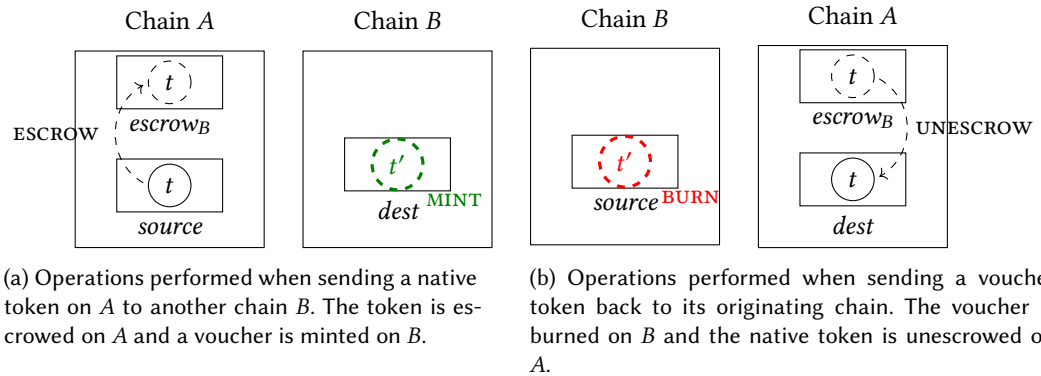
Chain $A$

Chain $B$

Chain $B$

Chain $A$

$t$

escrow$_B$

ESCROW

$t$

source

$t'$

dest MINT

$t'$

source BURN

$t$

escrow$_B$

UNESCROW

$t$

dest

(a) Operations performed when sending a native token on $A$ to another chain $B$. The token is escrowed on $A$ and a voucher is minted on $B$.

(b) Operations performed when sending a vouche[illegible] token back to its originating chain. The voucher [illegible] burned on $B$ and the native token is unescrowed o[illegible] $A$.